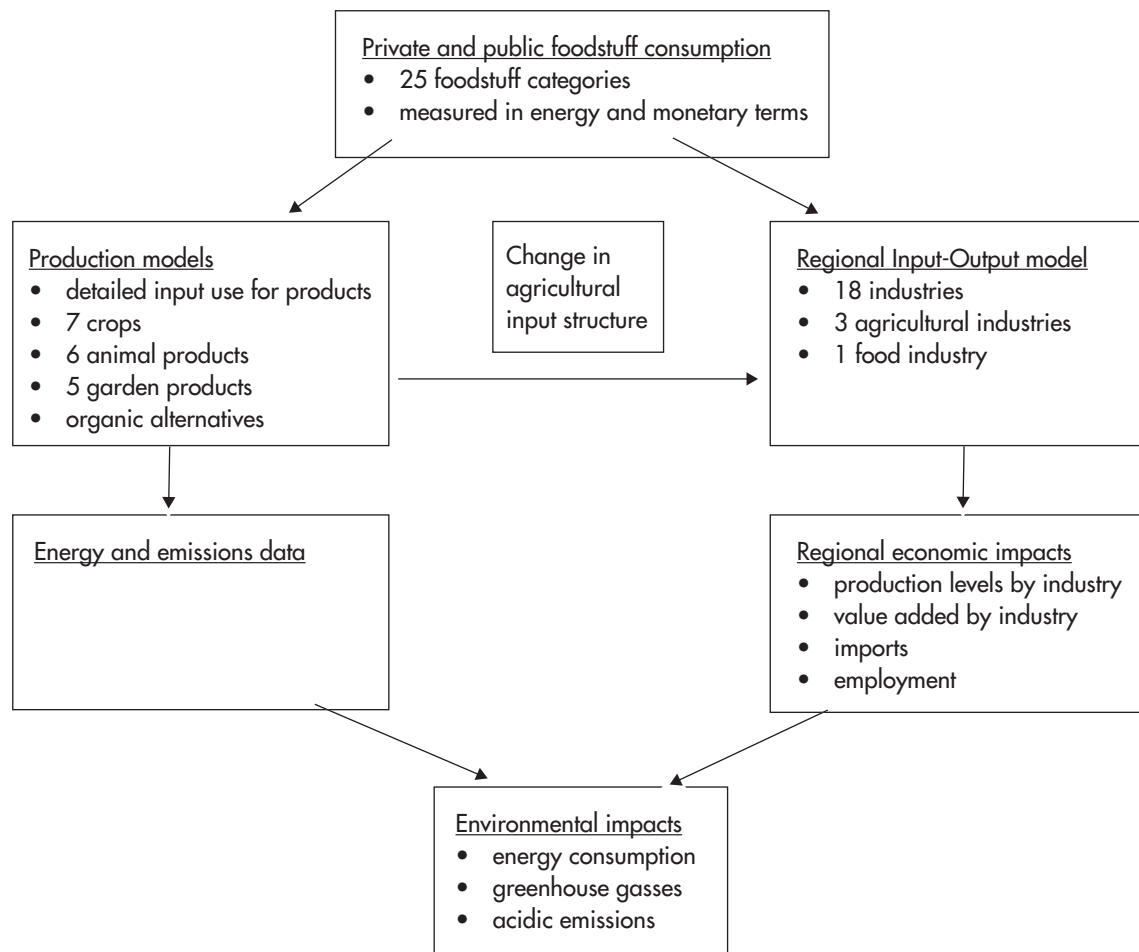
Private and public foodstuff consumption
- 25 foodstuff categories
- measured in energy and monetary terms

Production models
- detailed input use for products
- 7 crops
- 6 animal products
- 5 garden products
- organic alternatives

Change in agricultural input structure

Regional Input-Output model
- 18 industries
- 3 agricultural industries
- 1 food industry

Energy and emissions data

Regional economic impacts
- production levels by industry
- value added by industry
- imports
- employment

Environmental impacts
- energy consumption
- greenhouse gasses
- acidic emissions